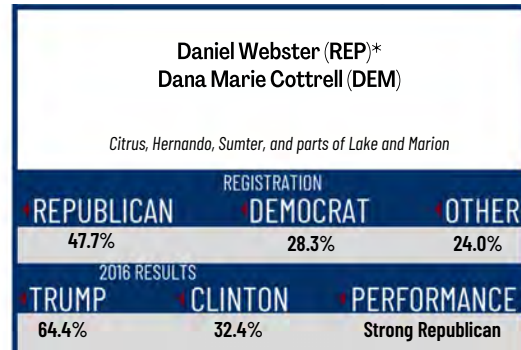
Daniel Webster (REP)*
Dana Marie Cottrell (DEM)

Citrus, Hernando, Sumter, and parts of Lake and Marion

REGISTRATION

| REPUBLICAN | DEMOCRAT | OTHER |
|---|---|---|
| 47.7% | 28.3% | 24.0% |

2016 RESULTS

| TRUMP | CLINTON | PERFORMANCE |
|---|---|---|
| 64.4% | 32.4% | Strong Republican |